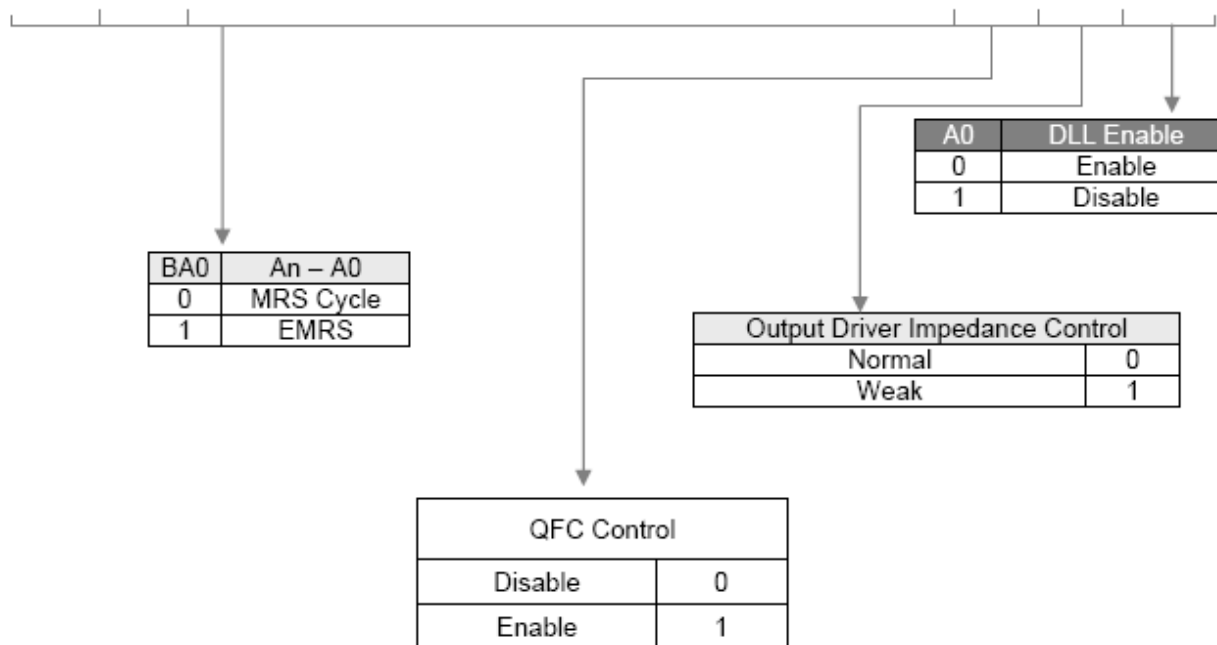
| A0 | DLL Enable |
|---|---|
| 0 | Enable |
| 1 | Disable |

| BA0 | An – A0 |
|---|---|
| 0 | MRS Cycle |
| 1 | EMRS |

| Output Driver Impedance Control | |
|---|---|
| Normal | 0 |
| Weak | 1 |

| QFC Control | |
|---|---|
| Disable | 0 |
| Enable | 1 |